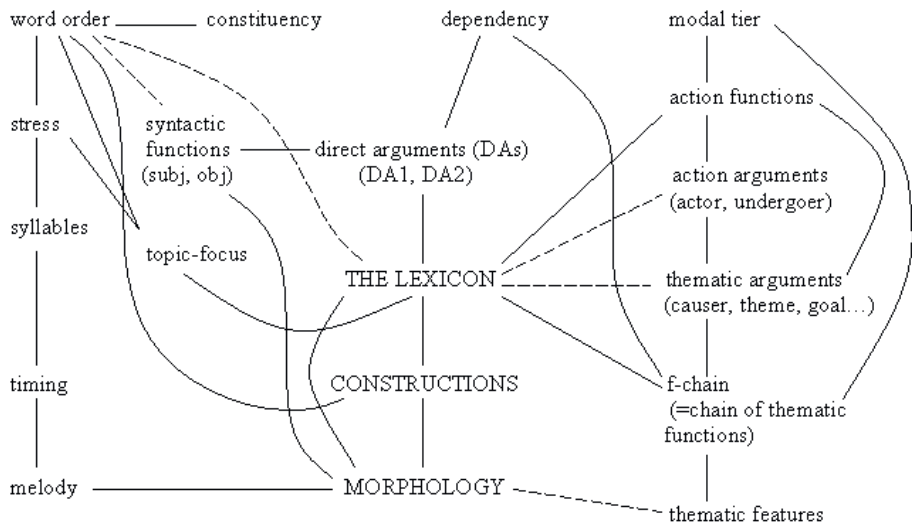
word order constituency dependency modal tier

stress

syntactic functions (subj, obj)

direct arguments (DAs) (DA1, DA2)

action functions

action arguments (actor, undergoer)

syllables

topic-focus

THE LEXICON

thematic arguments (causer, theme, goal…)

timing

CONSTRUCTIONS

f-chain (=chain of thematic functions)

melody

MORPHOLOGY

thematic features